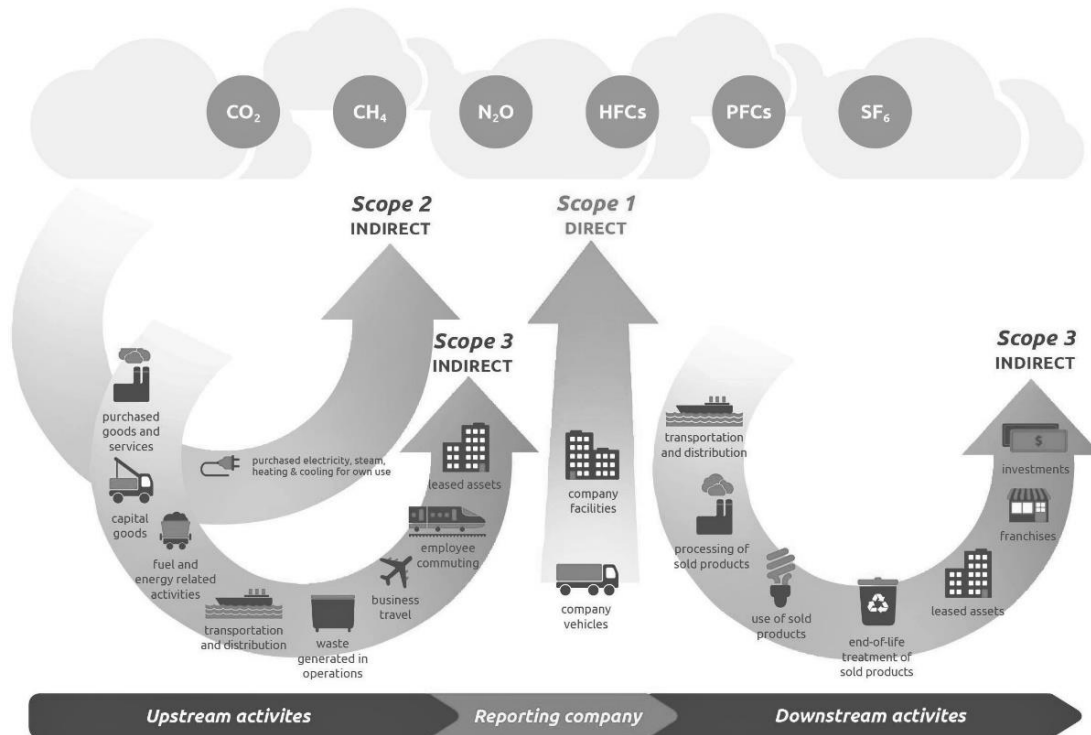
$CO_2$ $CH_4$ $N_2O$ HFCs PFCs $SF_6$

Scope 2
INDIRECT

Scope 1
DIRECT

Scope 3
INDIRECT

Scope 3
INDIRECT

purchased goods and services

capital goods

fuel and energy related activities

transportation and distribution

waste generated in operations

business travel

employee commuting

leased assets

purchased electricity, steam, heating & cooling for own use

company facilities

company vehicles

transportation and distribution

processing of sold products

use of sold products

end-of-life treatment of sold products

leased assets

franchises

investments

$

Upstream activites

Reporting company

Downstream activites